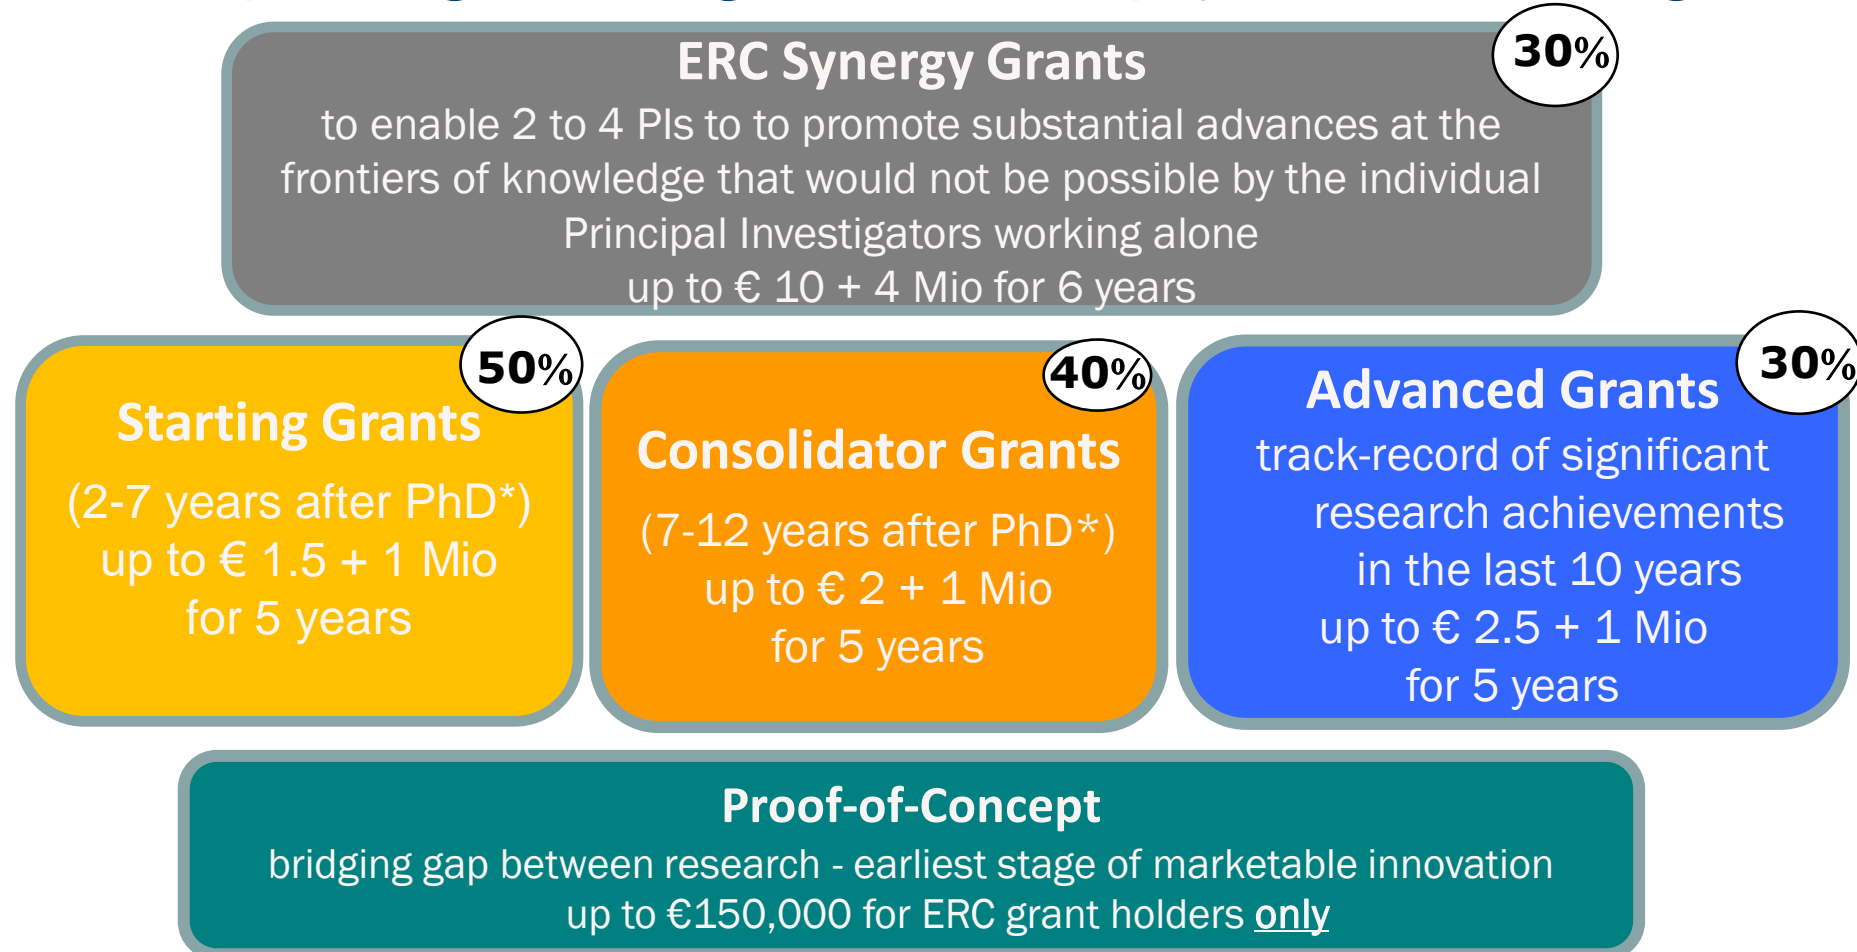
ERC Synergy Grants

to enable 2 to 4 PIs to to promote substantial advances at the frontiers of knowledge that would not be possible by the individual Principal Investigators working alone
up to € 10 + 4 Mio for 6 years

30%

Starting Grants

50%

(2-7 years after PhD*)
up to € 1.5 + 1 Mio
for 5 years

Consolidator Grants

40%

(7-12 years after PhD*)
up to € 2 + 1 Mio
for 5 years

Advanced Grants

30%

track-record of significant research achievements in the last 10 years
up to € 2.5 + 1 Mio
for 5 years

Proof-of-Concept

bridging gap between research - earliest stage of marketable innovation
up to €150,000 for ERC grant holders only